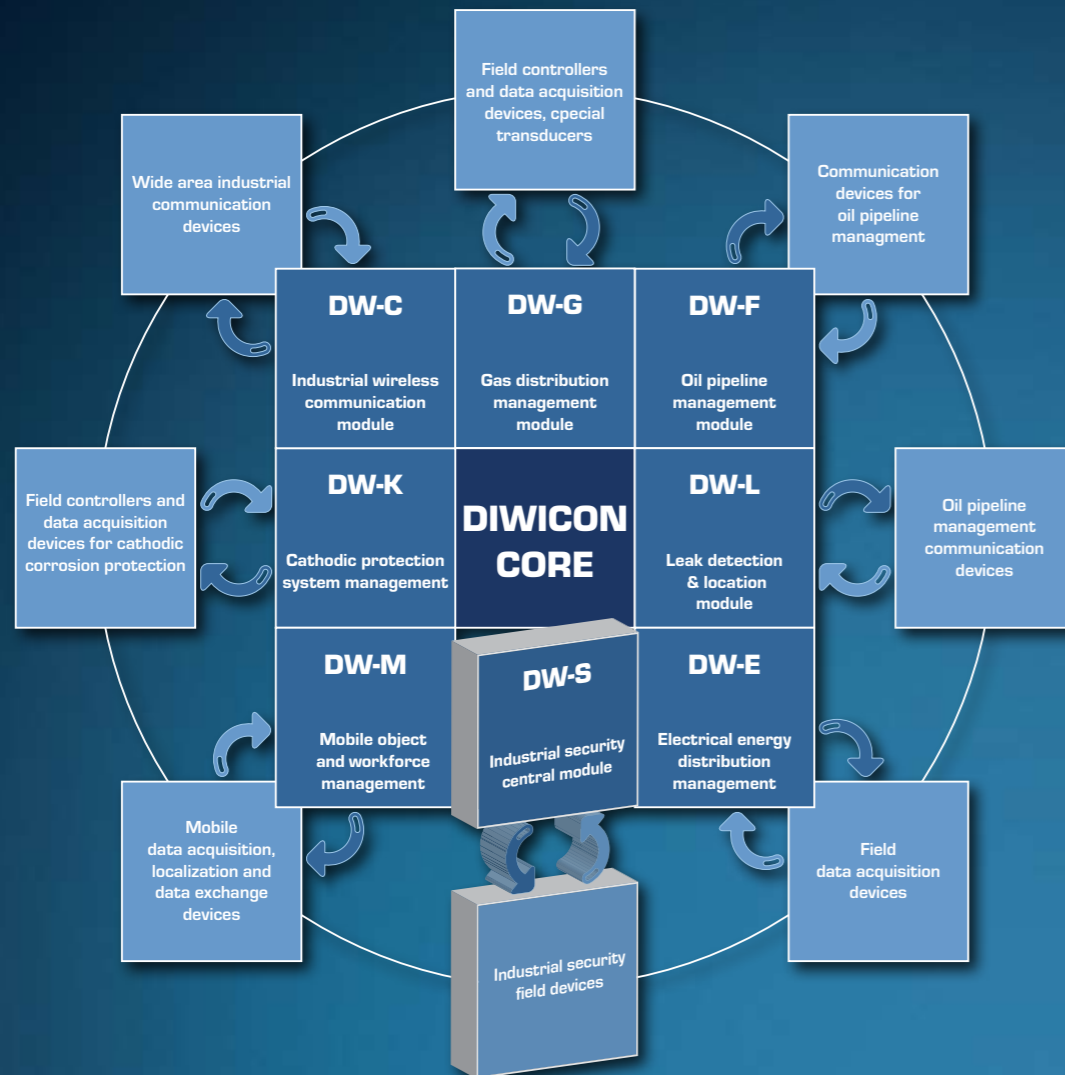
Field controllers and data acquisition devices, cpecial transducers

Wide area industrial communication devices

Communication devices for oil pipeline managment

DW-C
Industrial wireless communication module

DW-G
Gas distribution management module

DW-F
Oil pipeline management module

Field controllers and data acquisition devices for cathodic corrosion protection

DW-K
Cathodic protection system management

DIWICON CORE

DW-L
Leak detection & location module

Oil pipeline management communication devices

DW-M
Mobile object and workforce management

DW-S
Industrial security central module

DW-E
Electrical energy distribution management

Mobile data acquisition, localization and data exchange devices

Field data acquisition devices

Industrial security field devices